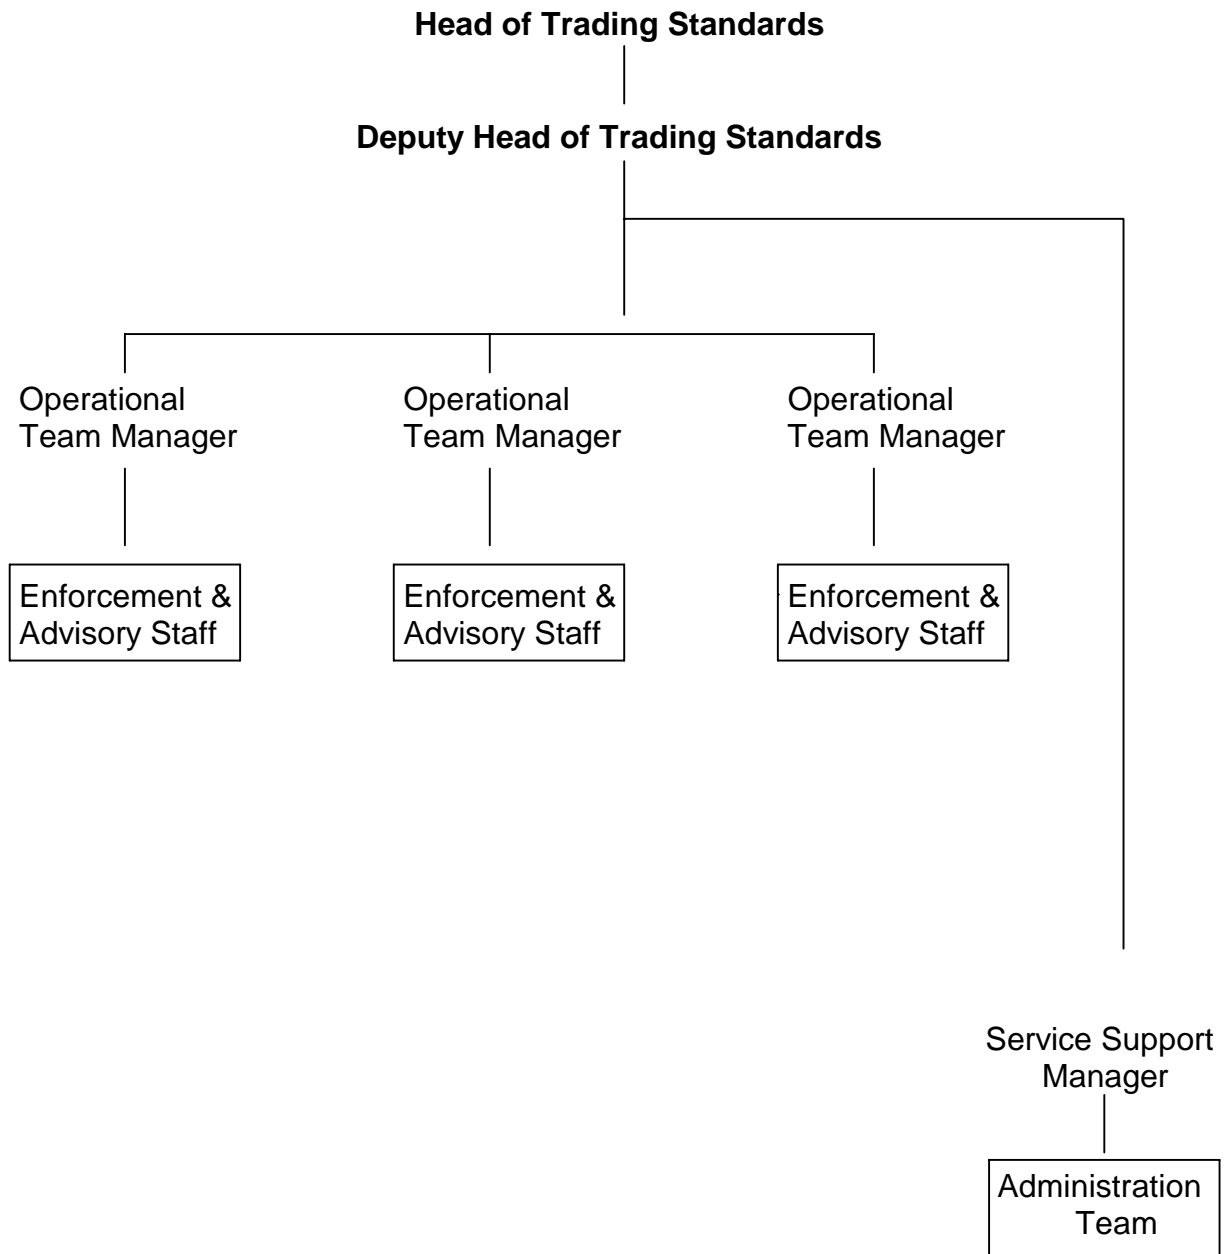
**Head of Trading Standards**

**Deputy Head of Trading Standards**

Operational Team Manager

Operational Team Manager

Operational Team Manager

Enforcement & Advisory Staff

Enforcement & Advisory Staff

Enforcement & Advisory Staff

Service Support Manager

Administration Team